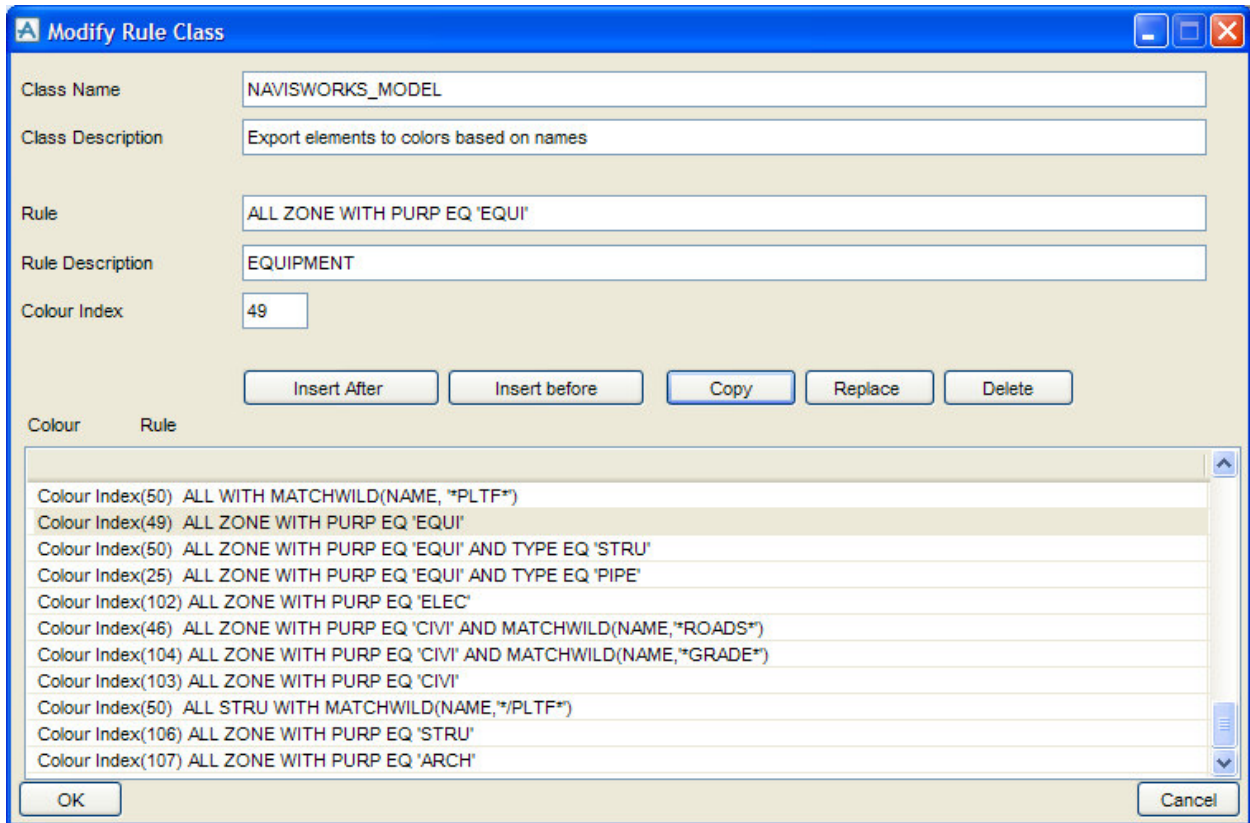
Modify Rule Class

Class Name NAVISWORKS_MODEL

Class Description Export elements to colors based on names

Rule ALL ZONE WITH PURP EQ 'EQUI'

Rule Description EQUIPMENT

Colour Index 49

Insert After
Insert before
Copy
Replace
Delete

Colour Rule

Colour Index(50) ALL WITH MATCHWILD(NAME, '*PLTF*')
Colour Index(49) ALL ZONE WITH PURP EQ 'EQUI'
Colour Index(50) ALL ZONE WITH PURP EQ 'EQUI' AND TYPE EQ 'STRU'
Colour Index(25) ALL ZONE WITH PURP EQ 'EQUI' AND TYPE EQ 'PIPE'
Colour Index(102) ALL ZONE WITH PURP EQ 'ELEC'
Colour Index(46) ALL ZONE WITH PURP EQ 'CIVI' AND MATCHWILD(NAME,'*ROADS*')
Colour Index(104) ALL ZONE WITH PURP EQ 'CIVI' AND MATCHWILD(NAME,'*GRADE*')
Colour Index(103) ALL ZONE WITH PURP EQ 'CIVI'
Colour Index(50) ALL STRU WITH MATCHWILD(NAME,'*/PLTF*')
Colour Index(106) ALL ZONE WITH PURP EQ 'STRU'
Colour Index(107) ALL ZONE WITH PURP EQ 'ARCH'

OK
Cancel